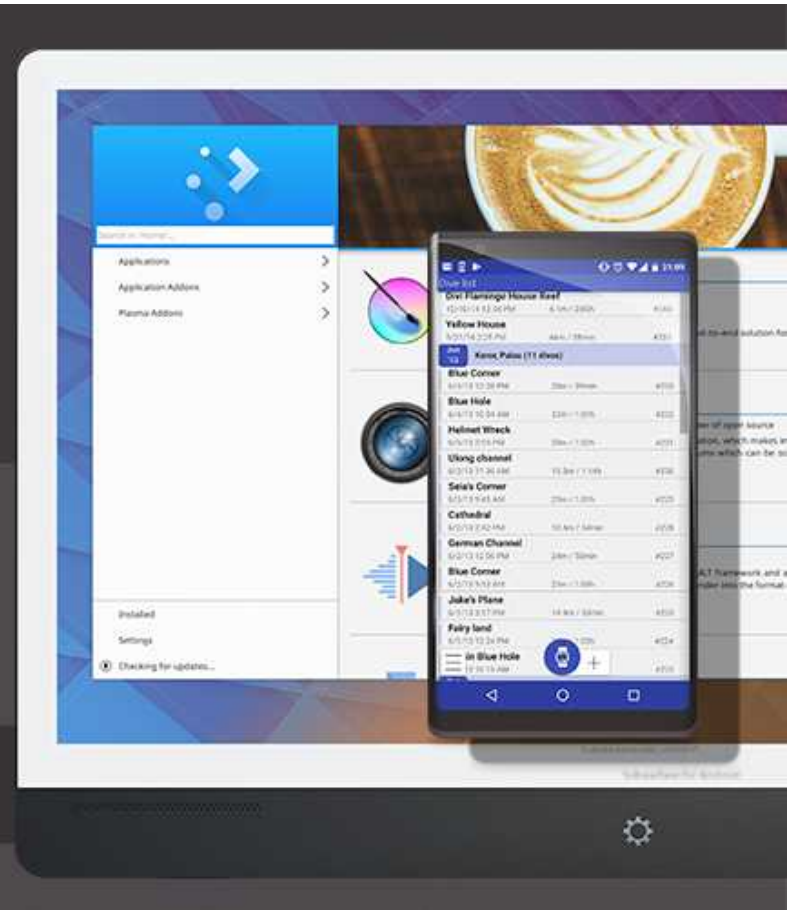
Search in Home...
Applications
Application Addons
Plasma Addons
Installed
Settings
Checking for updates...

Dive list
Divi Flamingo House Reef
10/10/14 12:36 PM
Yellow House
6/3/14 3:25 PM
Koror, Palau (11 dives)
Blue Corner
6/3/13 12:38 PM
Blue Hole
6/4/13 10:34 AM
Helmet Wreck
6/5/13 3:19 PM
Ulong channel
6/6/13 11:36 AM
Siaes Corner
6/7/13 9:43 AM
Cathedral
6/7/13 2:42 PM
German Channel
6/8/13 12:36 PM
Blue Corner
6/9/13 9:13 AM
Jake's Plane
6/9/13 3:17 PM
Fairy land
6/10/13 12:24 PM
in Blue Hole

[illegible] to-end solution fo
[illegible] of open source
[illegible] which makes a
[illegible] which can be s
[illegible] framework and
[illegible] into the format
Subsurface for Android